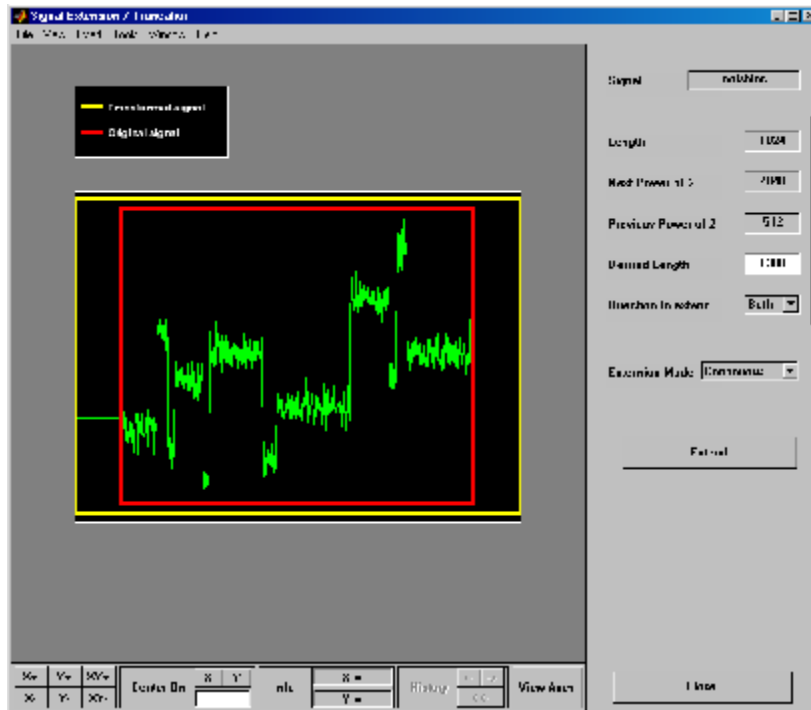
Signal Extension / Truncation
File View Insert Tools Window Help

Transformed signal
Original signal

Signal noisbloc
Length 1024
Next Power of 2 2048
Previous Power of 2 512
Desired Length 1300
Direction to extend Both
Extension Mode Continuous
Extend

X+ Y+ XY+
X- Y- XY-
Center On X Y
Info
X =
Y =
History
View Axes
Close